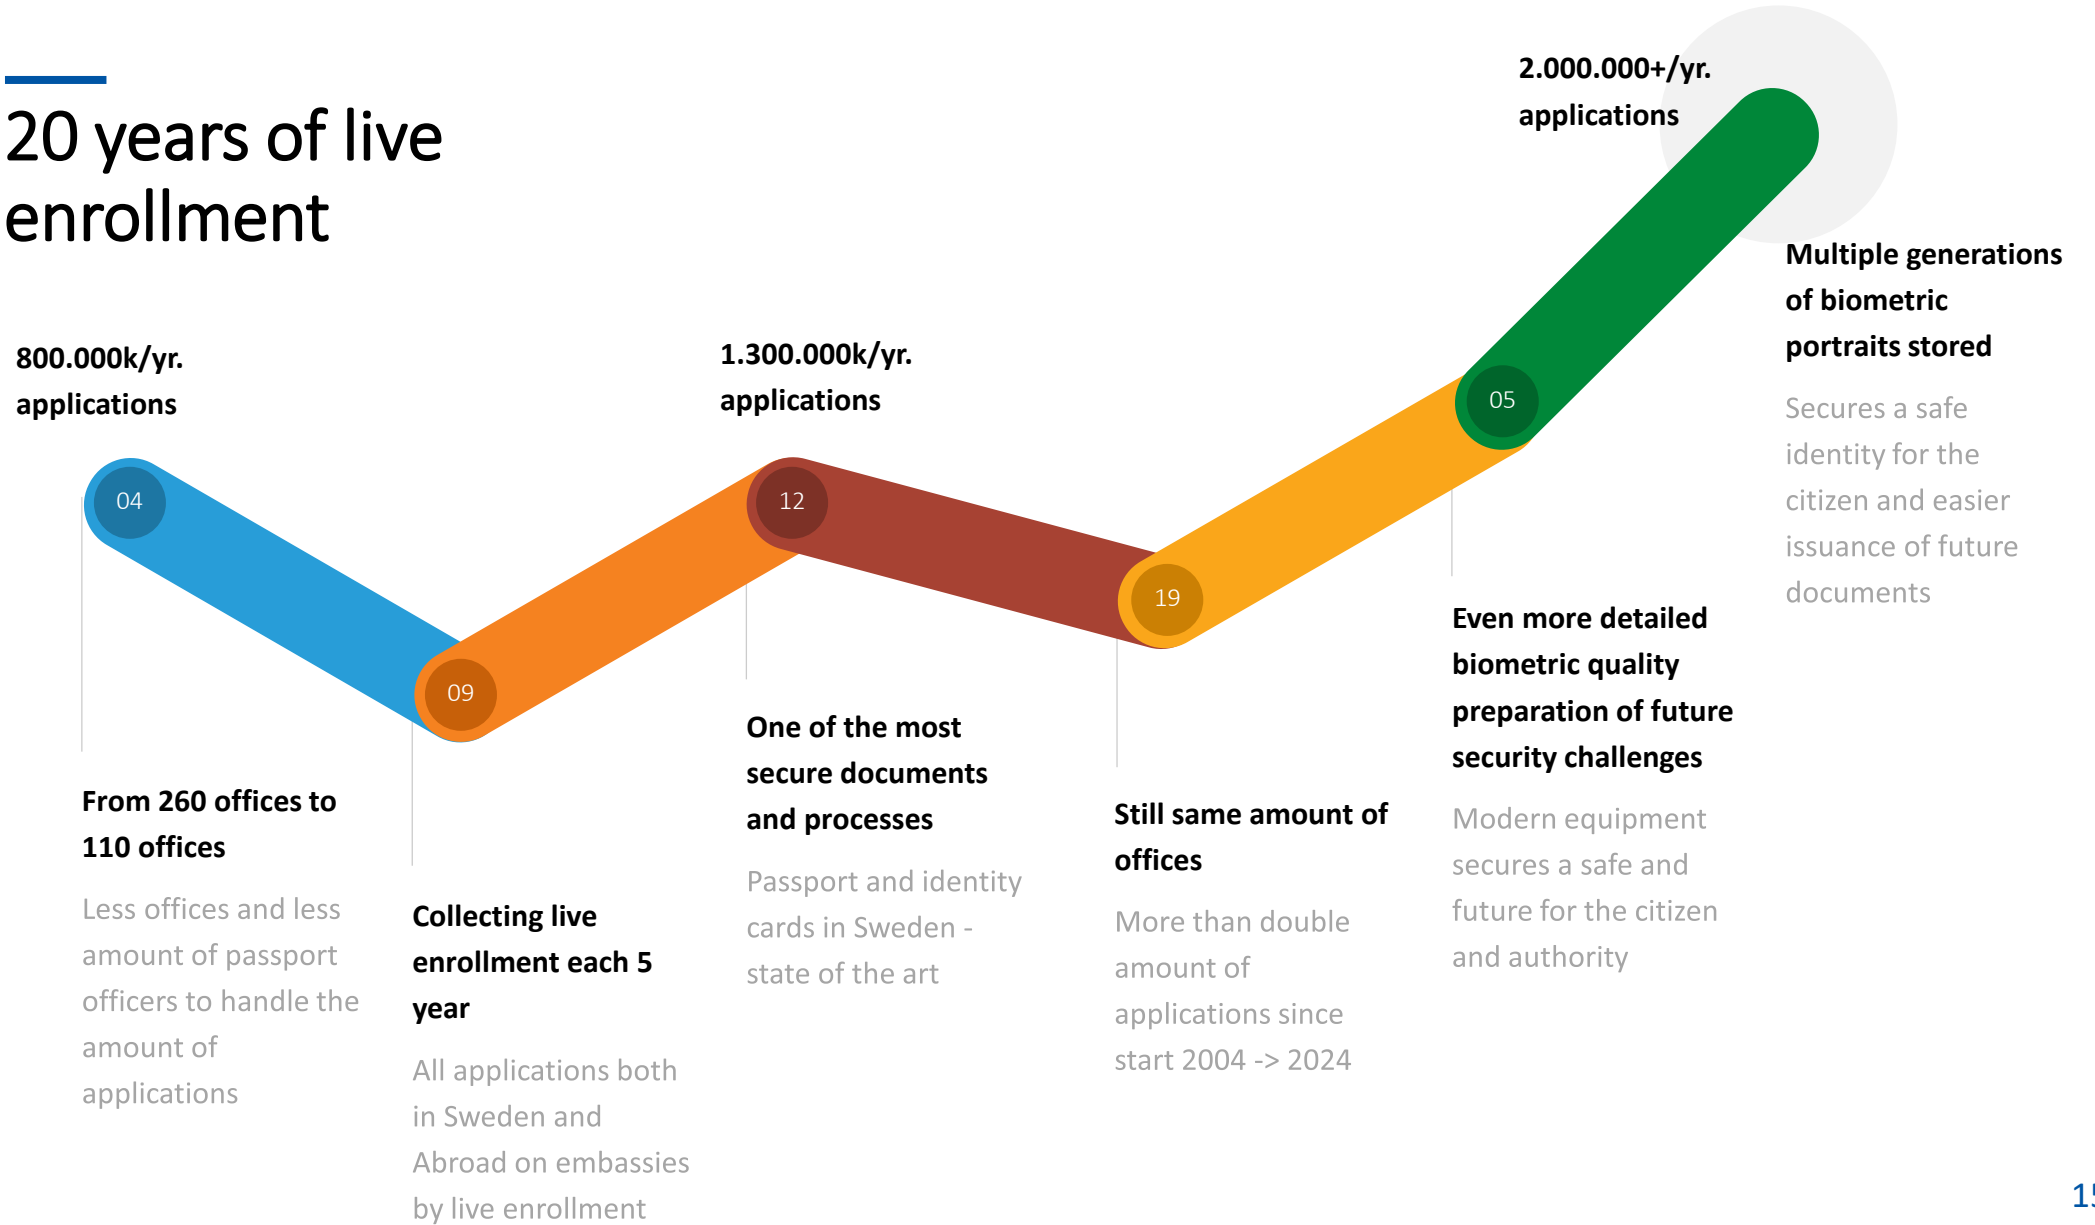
20 years of live enrollment

800.000k/yr. applications

1.300.000k/yr. applications

2.000.000+/yr. applications

04

09

12

19

05

From 260 offices to 110 offices

Less offices and less amount of passport officers to handle the amount of applications

Collecting live enrollment each 5 year

All applications both in Sweden and Abroad on embassies by live enrollment

One of the most secure documents and processes

Passport and identity cards in Sweden - state of the art

Still same amount of offices

More than double amount of applications since start 2004 -> 2024

Even more detailed biometric quality preparation of future security challenges

Modern equipment secures a safe and future for the citizen and authority

Multiple generations of biometric portraits stored

Secures a safe identity for the citizen and easier issuance of future documents

15